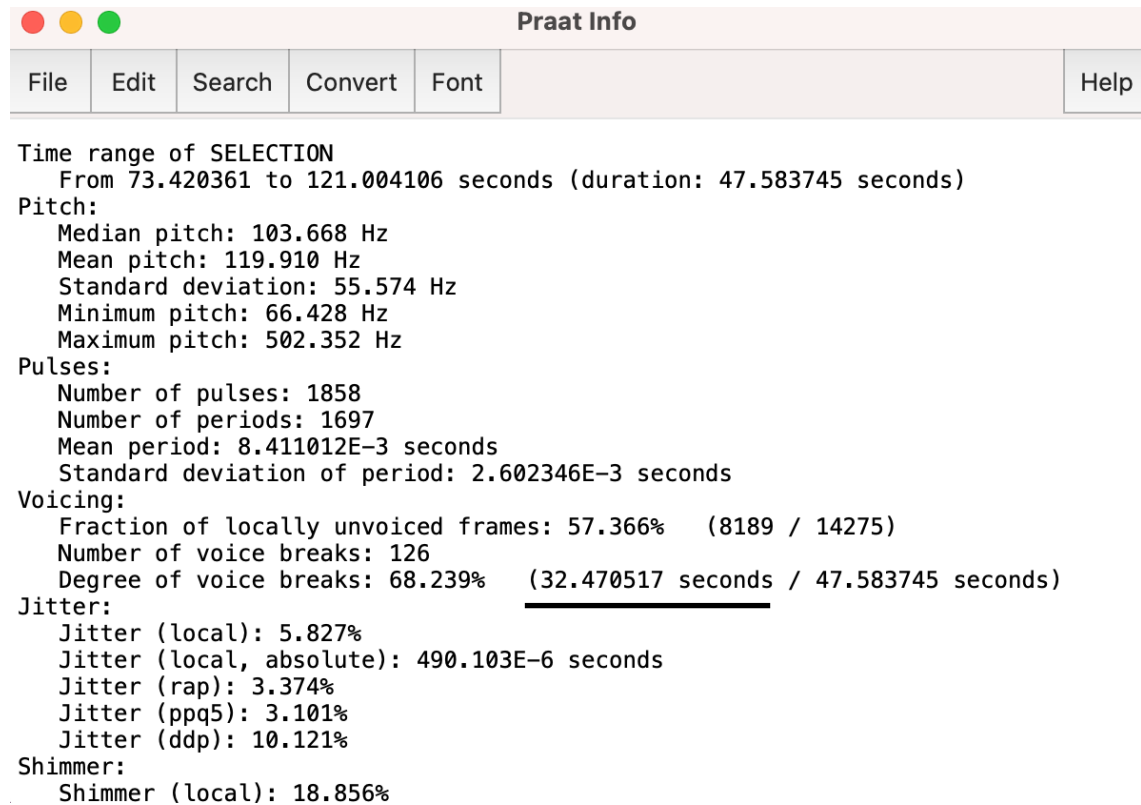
Praat Info

File Edit Search Convert Font Help

Time range of SELECTION
From 73.420361 to 121.004106 seconds (duration: 47.583745 seconds)
Pitch:
Median pitch: 103.668 Hz
Mean pitch: 119.910 Hz
Standard deviation: 55.574 Hz
Minimum pitch: 66.428 Hz
Maximum pitch: 502.352 Hz
Pulses:
Number of pulses: 1858
Number of periods: 1697
Mean period: 8.411012E-3 seconds
Standard deviation of period: 2.602346E-3 seconds
Voicing:
Fraction of locally unvoiced frames: 57.366% (8189 / 14275)
Number of voice breaks: 126
Degree of voice breaks: 68.239% (32.470517 seconds / 47.583745 seconds)
Jitter:
Jitter (local): 5.827%
Jitter (local, absolute): 490.103E-6 seconds
Jitter (rap): 3.374%
Jitter (ppq5): 3.101%
Jitter (ddp): 10.121%
Shimmer:
Shimmer (local): 18.856%